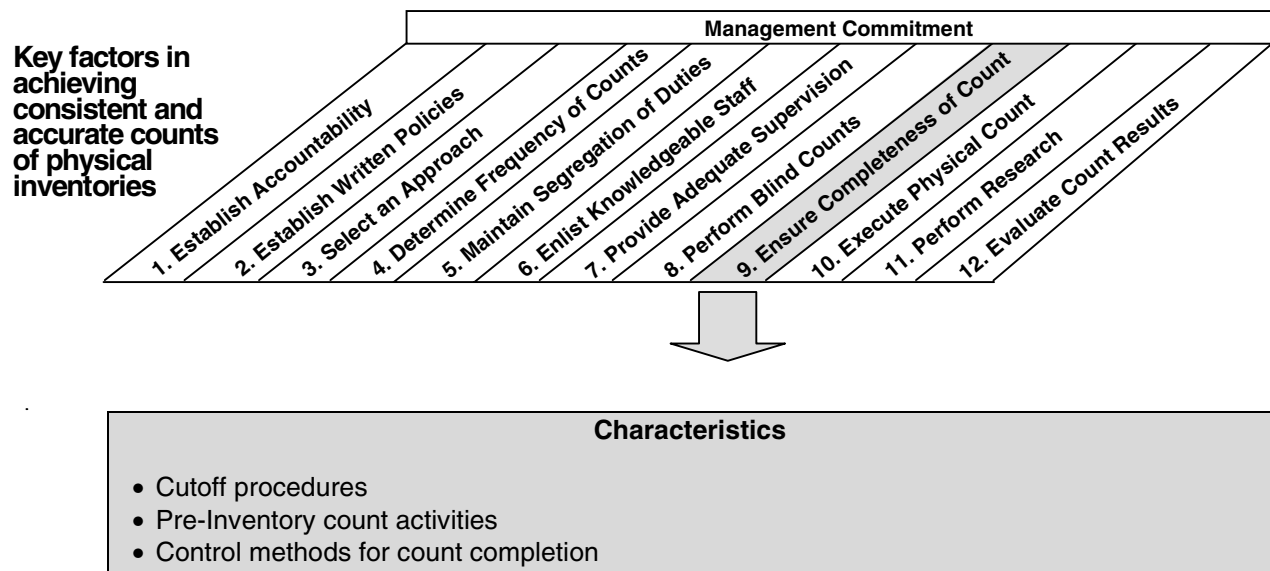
Key factors in achieving consistent and accurate counts of physical inventories

Management Commitment

1. Establish Accountability
2. Establish Written Policies
3. Select an Approach
4. Determine Frequency of Counts
5. Maintain Segregation of Duties
6. Enlist Knowledgeable Staff
7. Provide Adequate Supervision
8. Perform Blind Counts
9. Ensure Completeness of Count
10. Execute Physical Count
11. Perform Research
12. Evaluate Count Results

.

Characteristics

• Cutoff procedures
• Pre-Inventory count activities
• Control methods for count completion